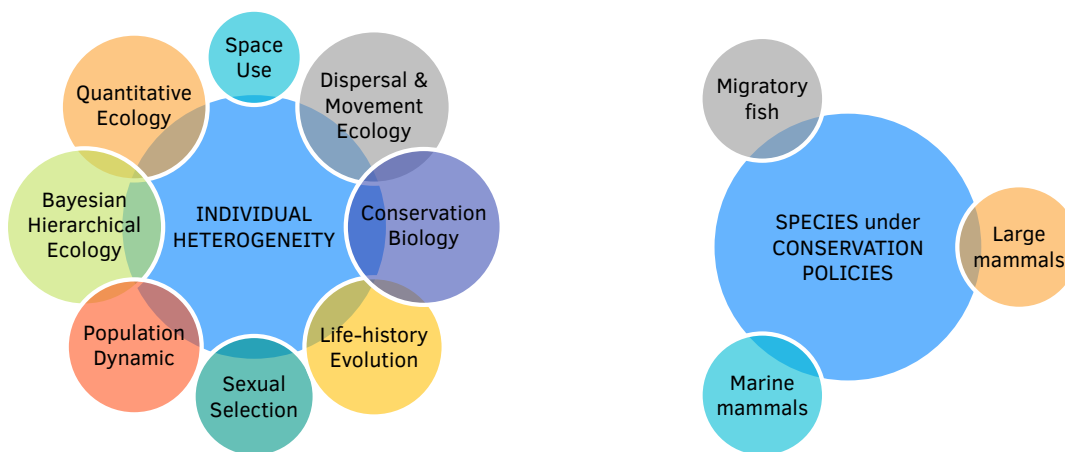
Space Use

Quantitative Ecology

Dispersal & Movement Ecology

Bayesian Hierarchical Ecology

INDIVIDUAL HETEROGENEITY

Conservation Biology

Population Dynamic

Life-history Evolution

Sexual Selection

Migratory fish

SPECIES under CONSERVATION POLICIES

Large mammals

Marine mammals